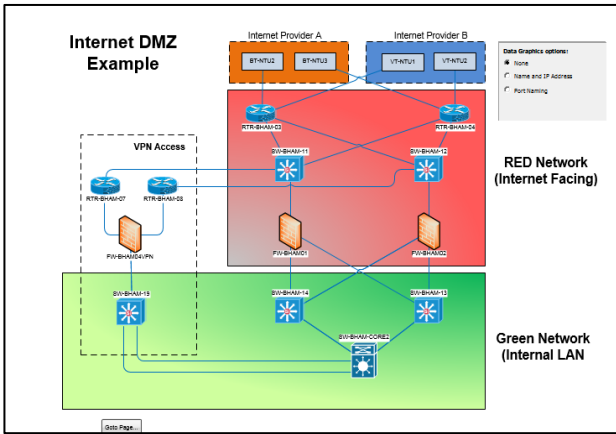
Internet DMZ Example

Internet Provider A

BT-NTU2

BT-NTU3

Internet Provider B

VT-NTU1

VT-NTU2

Data Graphics options:

None

Name and IP Address

Port Naming

RTR-BHAM-03

RTR-BHAM-24

VPN Access

SW-BHAM-11

SW-BHAM-12

RED Network (Internet Facing)

RTR-BHAM-07

RTR-BHAM-08

FW-BHAM04VPN

FW-BHAM01

FW-BHAM02

SW-BHAM-15

SW-BHAM-14

SW-BHAM-13

SW-BHAM-CORE2

Green Network (Internal LAN

Goto Page...